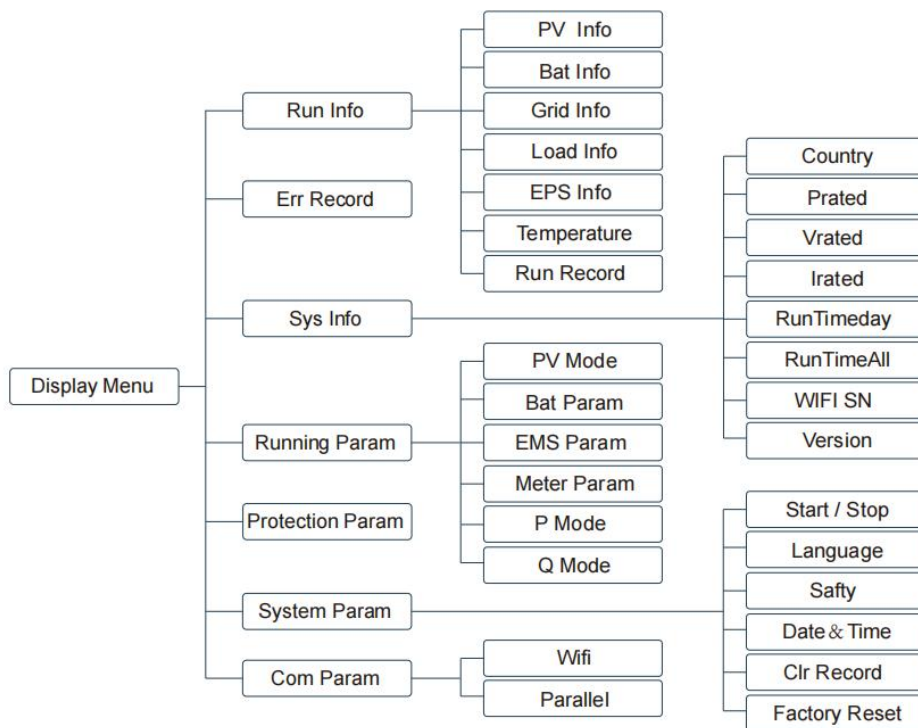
Display Menu

Run Info

PV Info

Bat Info

Grid Info

Load Info

EPS Info

Temperature

Run Record

Err Record

Sys Info

Country

Prated

Vrated

Irated

RunTimeday

RunTimeAll

WIFI SN

Version

Running Param

PV Mode

Bat Param

EMS Param

Meter Param

P Mode

Q Mode

Protection Param

System Param

Start / Stop

Language

Safty

Date & Time

Clr Record

Factory Reset

Com Param

Wifi

Parallel